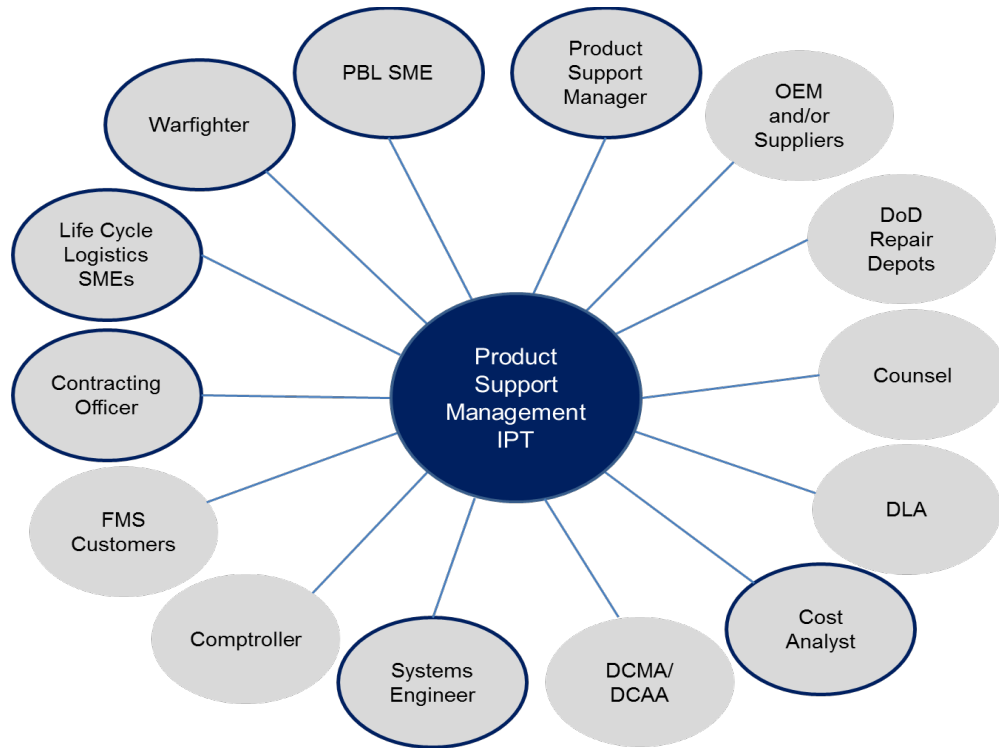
Product Support Management IPT

PBL SME

Product Support Manager

OEM and/or Suppliers

Warfighter

DoD Repair Depots

Life Cycle Logistics SMEs

Counsel

Contracting Officer

DLA

FMS Customers

Cost Analyst

Comptroller

Systems Engineer

DCMA/ DCAA